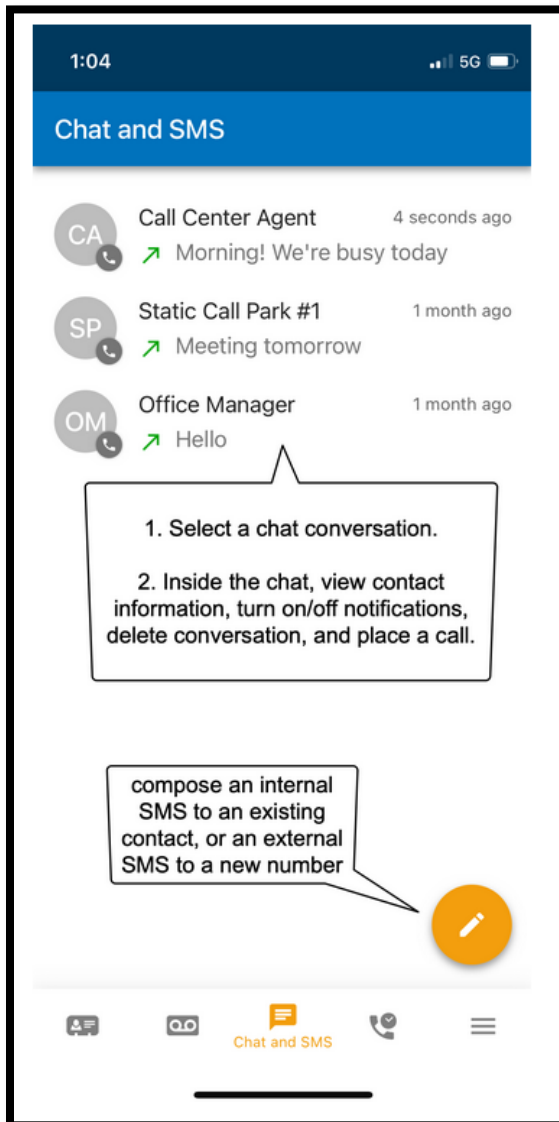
1:04

5G

Chat and SMS

CA
Call Center Agent
4 seconds ago
Morning! We're busy today

SP
Static Call Park #1
1 month ago
Meeting tomorrow

OM
Office Manager
1 month ago
Hello

1. Select a chat conversation.

2. Inside the chat, view contact information, turn on/off notifications, delete conversation, and place a call.

compose an internal SMS to an existing contact, or an external SMS to a new number

Chat and SMS